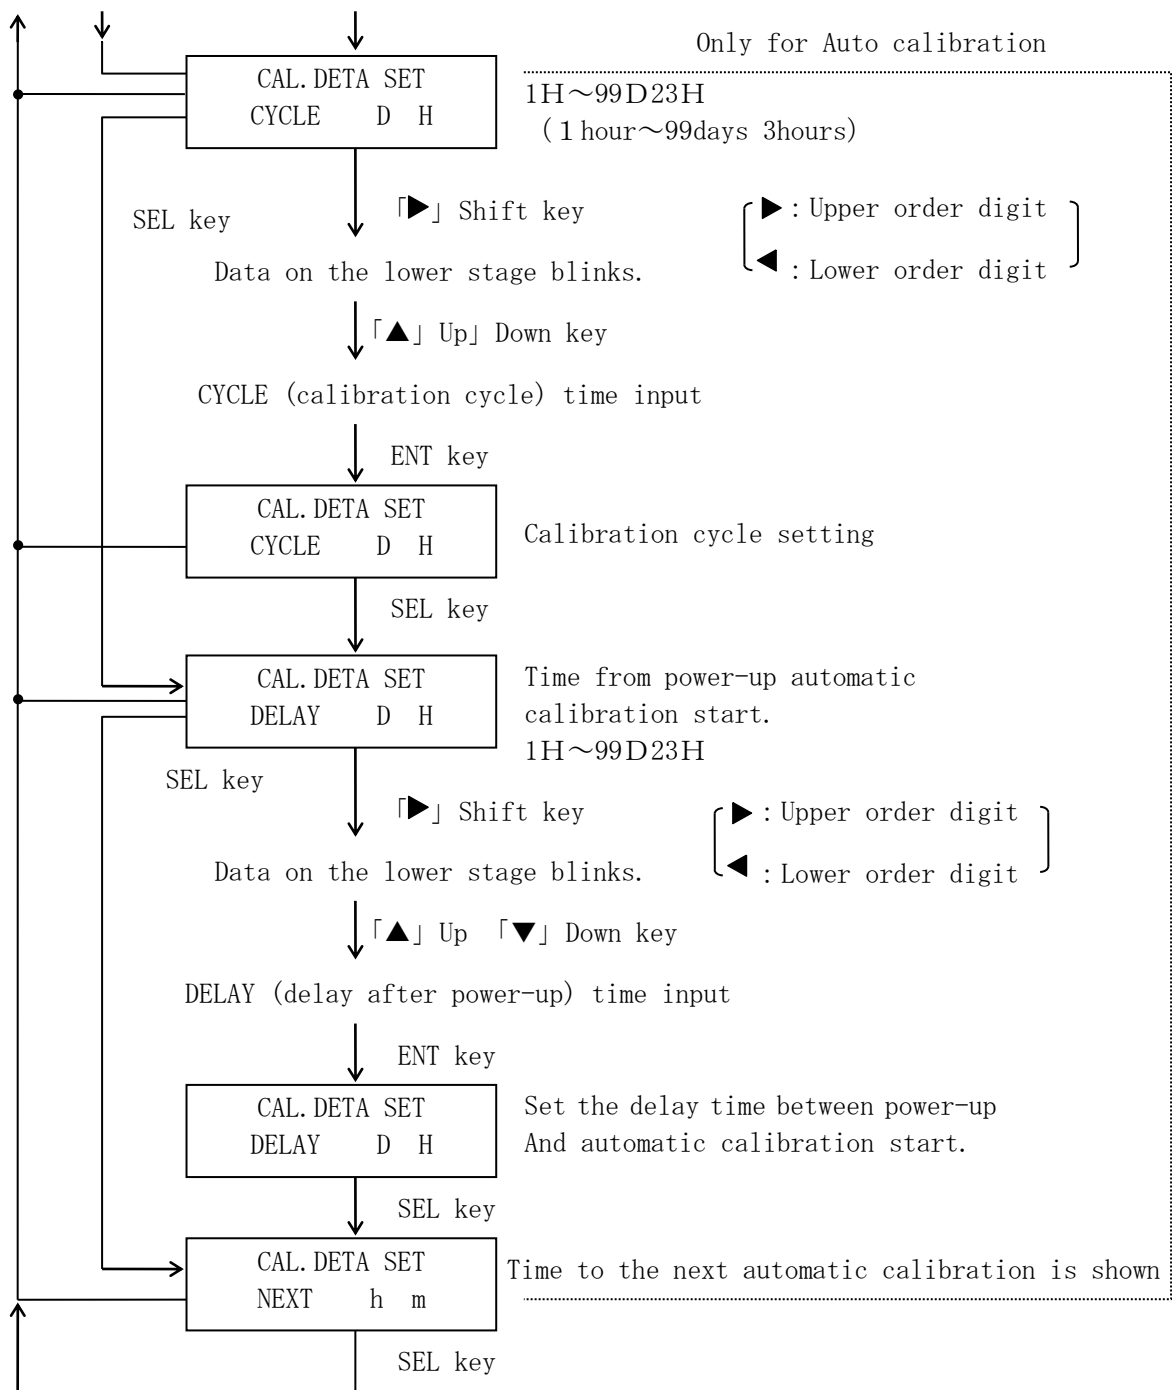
Only for Auto calibration

CAL.DETA SET
CYCLE D H

1H～99D23H
（1 hour～99days 3hours)

SEL key

「▶」 Shift key

▶ : Upper order digit
◀ : Lower order digit

Data on the lower stage blinks.

「▲」 Up」 Down key

CYCLE (calibration cycle) time input

ENT key

CAL.DETA SET
CYCLE D H

Calibration cycle setting

SEL key

CAL.DETA SET
DELAY D H

Time from power-up automatic calibration start.
1H～99D23H

SEL key

「▶」 Shift key

▶ : Upper order digit
◀ : Lower order digit

Data on the lower stage blinks.

「▲」 Up 「▼」 Down key

DELAY (delay after power-up) time input

ENT key

CAL.DETA SET
DELAY D H

Set the delay time between power-up And automatic calibration start.

SEL key

CAL.DETA SET
NEXT h m

Time to the next automatic calibration is shown

SEL key